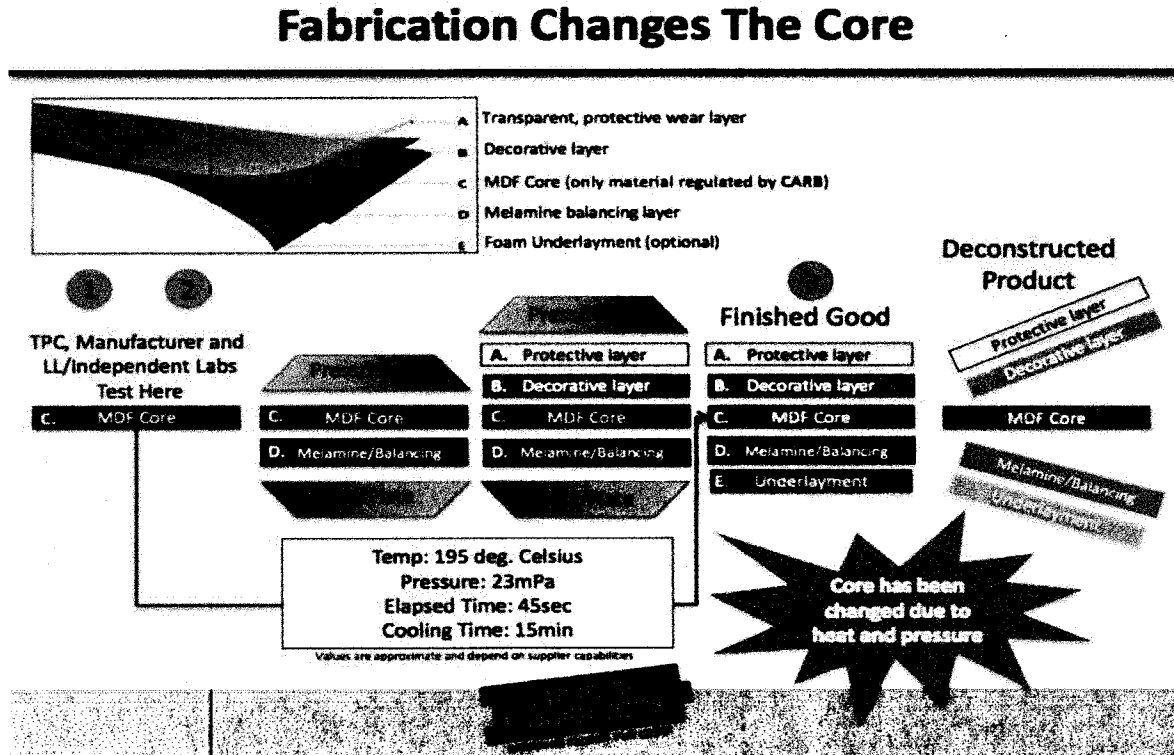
Fabrication Changes The Core

A Transparent, protective wear layer
B Decorative layer
C MDF Core (only material regulated by CARB)
D Melamine balancing layer
E Foam Underlayment (optional)

1 2

TPC, Manufacturer and LL/Independent Labs Test Here

C. MDF Core

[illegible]

C. MDF Core

D. Melamine/Balancing

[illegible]

A. Protective layer

B. Decorative layer

C. MDF Core

D. Melamine/Balancing

Finished Good

A. Protective layer

B. Decorative layer

C. MDF Core

D. Melamine/Balancing

E. Underlayment

Deconstructed Product

Protective layer

Decorative layer

MDF Core

Melamine/Balancing

Underlayment

Temp: 195 deg. Celsius
Pressure: 23mPa
Elapsed Time: 45sec
Cooling Time: 15min

Values are approximate and depend on supplier capabilities

Core has been changed due to heat and pressure